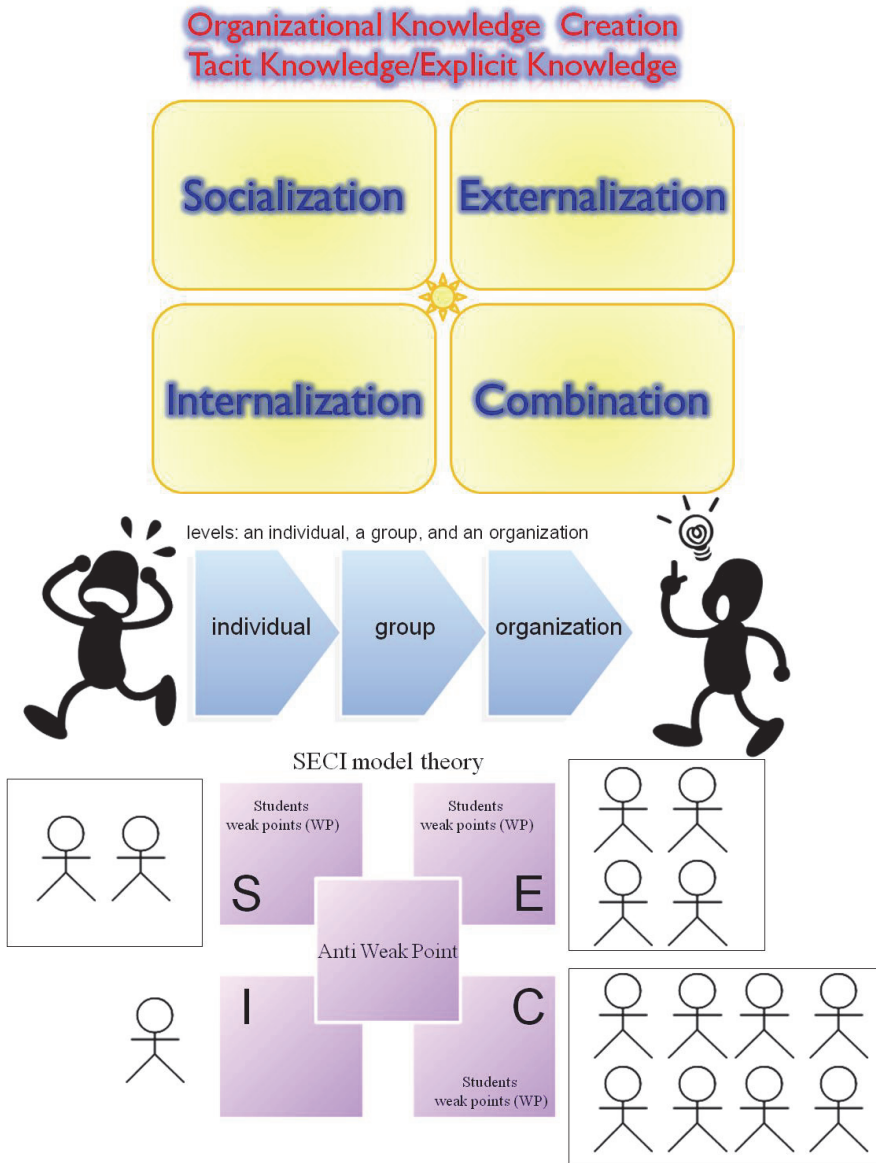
Organizational Knowledge Creation
Tacit Knowledge/Explicit Knowledge

Socialization

Externalization

Internalization

Combination

levels: an individual, a group, and an organization

individual

group

organization

SECI model theory

Students weak points (WP)

S

Students weak points (WP)

E

Anti Weak Point

I

C

Students weak points (WP)